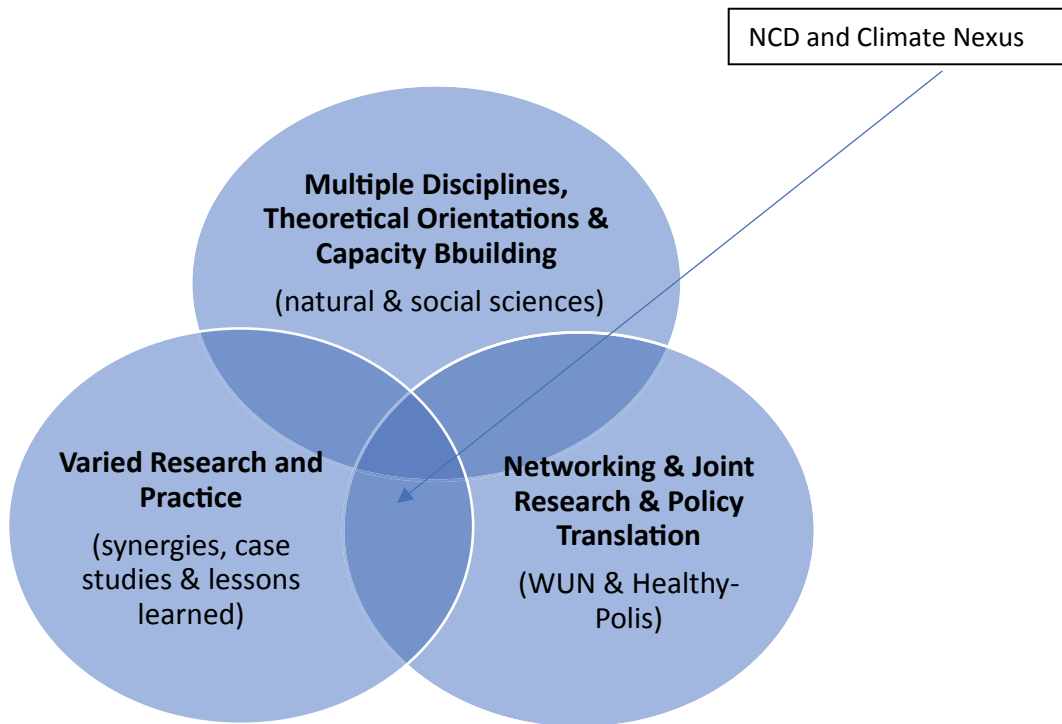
NCD and Climate Nexus

**Multiple Disciplines, Theoretical Orientations & Capacity Bbuilding**

(natural & social sciences)

**Varied Research and Practice**

(synergies, case studies & lessons learned)

**Networking & Joint Research & Policy Translation**

(WUN & Healthy-Polis)